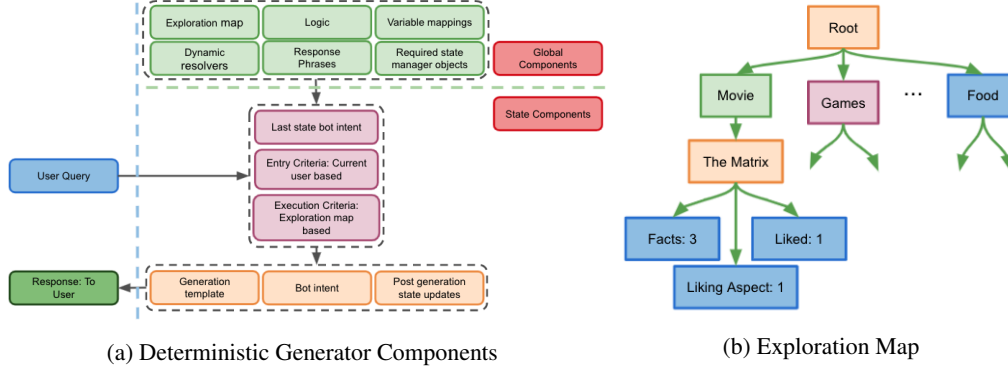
Exploration map

Logic

Variable mappings

Dynamic resolvers

Response Phrases

Required state manager objects

Global Components

State Components

Last state bot intent

Entry Criteria: Current user based

Execution Criteria: Exploration map based

User Query

Response: To User

Generation template

Bot intent

Post generation state updates

(a) Deterministic Generator Components

Root

Movie

Games

...

Food

The Matrix

Facts: 3

Liked: 1

Liking Aspect: 1

(b) Exploration Map